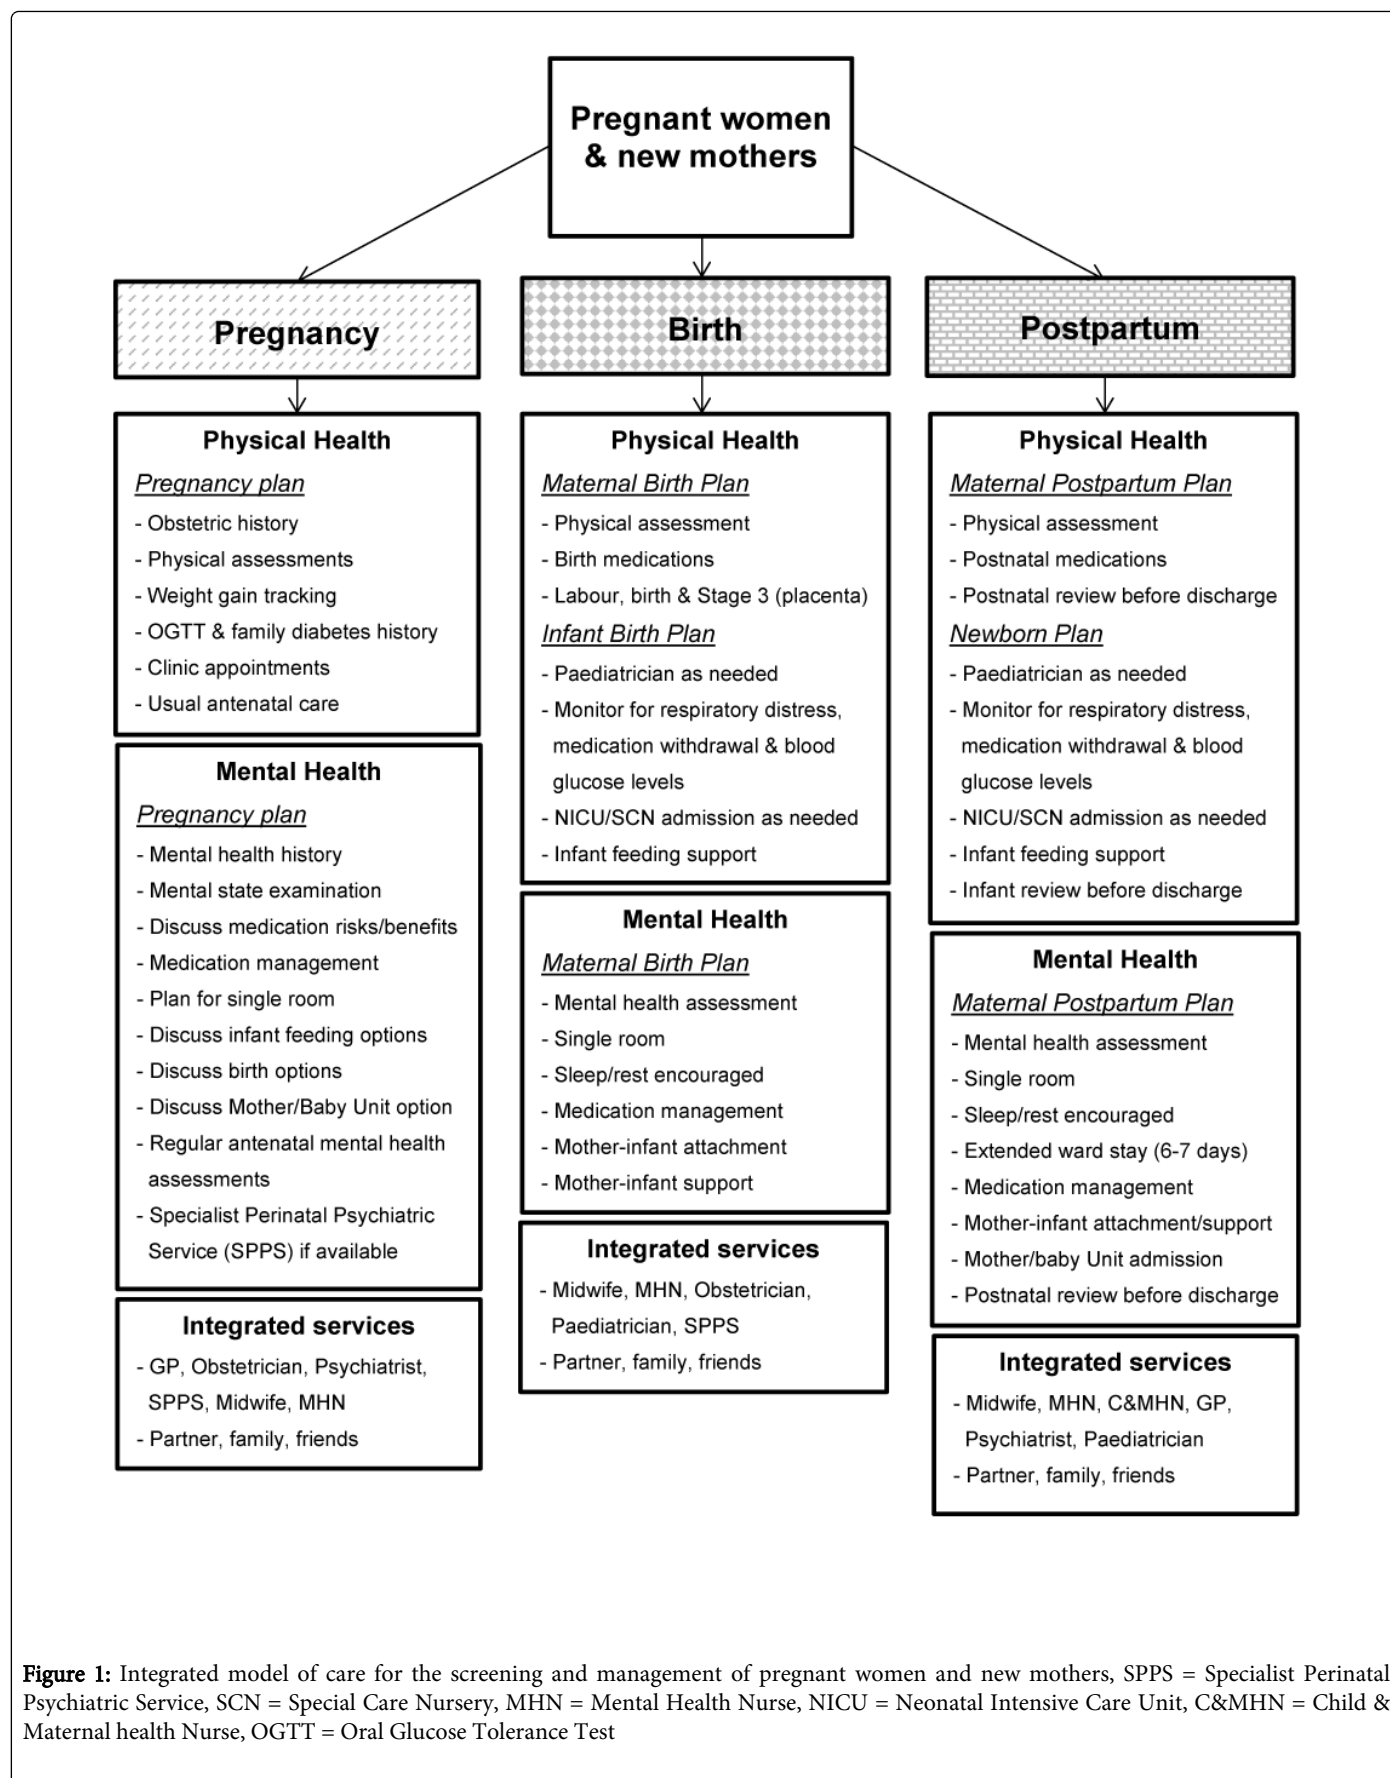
Pregnant women & new mothers

Pregnancy

Birth

Postpartum

Physical Health

Pregnancy plan

- Obstetric history
- Physical assessments
- Weight gain tracking
- OGTT & family diabetes history
- Clinic appointments
- Usual antenatal care

Mental Health

Pregnancy plan

- Mental health history
- Mental state examination
- Discuss medication risks/benefits
- Medication management
- Plan for single room
- Discuss infant feeding options
- Discuss birth options
- Discuss Mother/Baby Unit option
- Regular antenatal mental health assessments
- Specialist Perinatal Psychiatric Service (SPPS) if available

Integrated services

- GP, Obstetrician, Psychiatrist, SPPS, Midwife, MHN
- Partner, family, friends

Physical Health

Maternal Birth Plan

- Physical assessment
- Birth medications
- Labour, birth & Stage 3 (placenta)

Infant Birth Plan

- Paediatrician as needed
- Monitor for respiratory distress, medication withdrawal & blood glucose levels
- NICU/SCN admission as needed
- Infant feeding support

Mental Health

Maternal Birth Plan

- Mental health assessment
- Single room
- Sleep/rest encouraged
- Medication management
- Mother-infant attachment
- Mother-infant support

Integrated services

- Midwife, MHN, Obstetrician, Paediatrician, SPPS
- Partner, family, friends

Physical Health

Maternal Postpartum Plan

- Physical assessment
- Postnatal medications
- Postnatal review before discharge

Newborn Plan

- Paediatrician as needed
- Monitor for respiratory distress, medication withdrawal & blood glucose levels
- NICU/SCN admission as needed
- Infant feeding support
- Infant review before discharge

Mental Health

Maternal Postpartum Plan

- Mental health assessment
- Single room
- Sleep/rest encouraged
- Extended ward stay (6-7 days)
- Medication management
- Mother-infant attachment/support
- Mother/baby Unit admission
- Postnatal review before discharge

Integrated services

- Midwife, MHN, C&MHN, GP, Psychiatrist, Paediatrician
- Partner, family, friends

Figure 1: Integrated model of care for the screening and management of pregnant women and new mothers, SPPS = Specialist Perinatal Psychiatric Service, SCN = Special Care Nursery, MHN = Mental Health Nurse, NICU = Neonatal Intensive Care Unit, C&MHN = Child & Maternal health Nurse, OGTT = Oral Glucose Tolerance Test